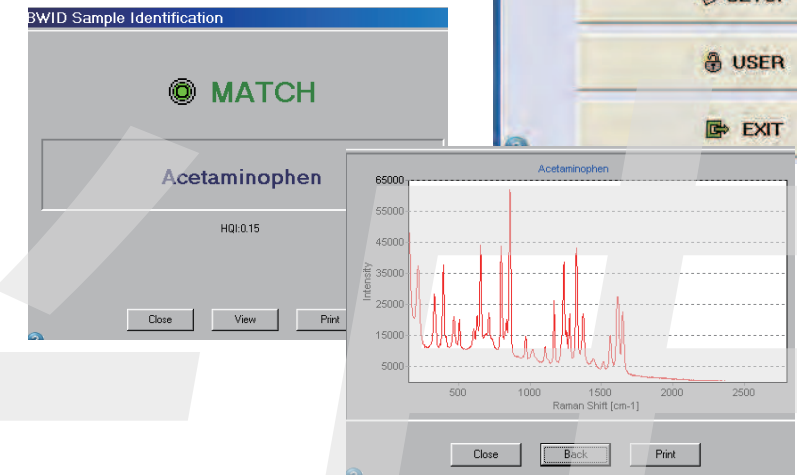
BWID Sample Identification

MATCH

Acetaminophen

HQI:0.15

Close View Print

USER

EXIT

Acetaminophen

65000
55000
45000
35000
25000
15000
5000

Intensity

500 1000 1500 2000 2500

Raman Shift [cm-1]

Close Back Print